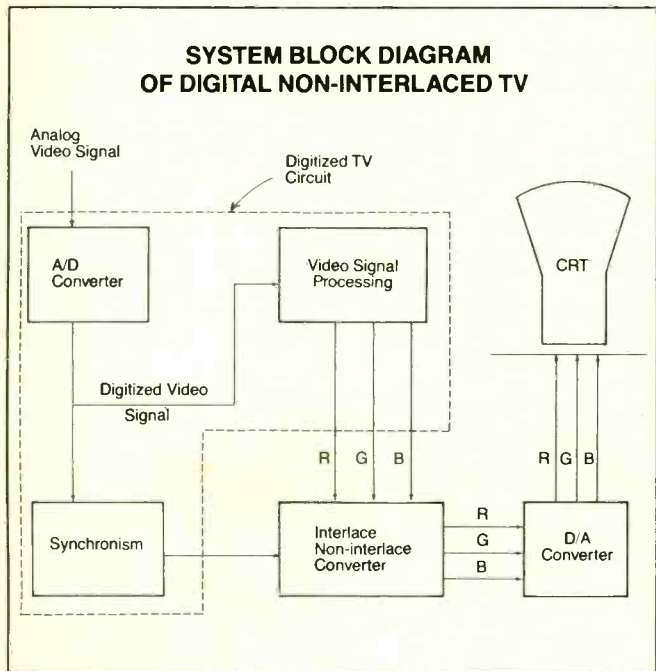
SYSTEM BLOCK DIAGRAM
OF DIGITAL NON-INTERLACED TV

Analog Video Signal

Digitized TV Circuit

A/D Converter

Video Signal Processing

CRT

Digitized Video Signal

R G B

R G B

Synchronism

Interlace Non-interlace Converter

R
G
B

D/A Converter